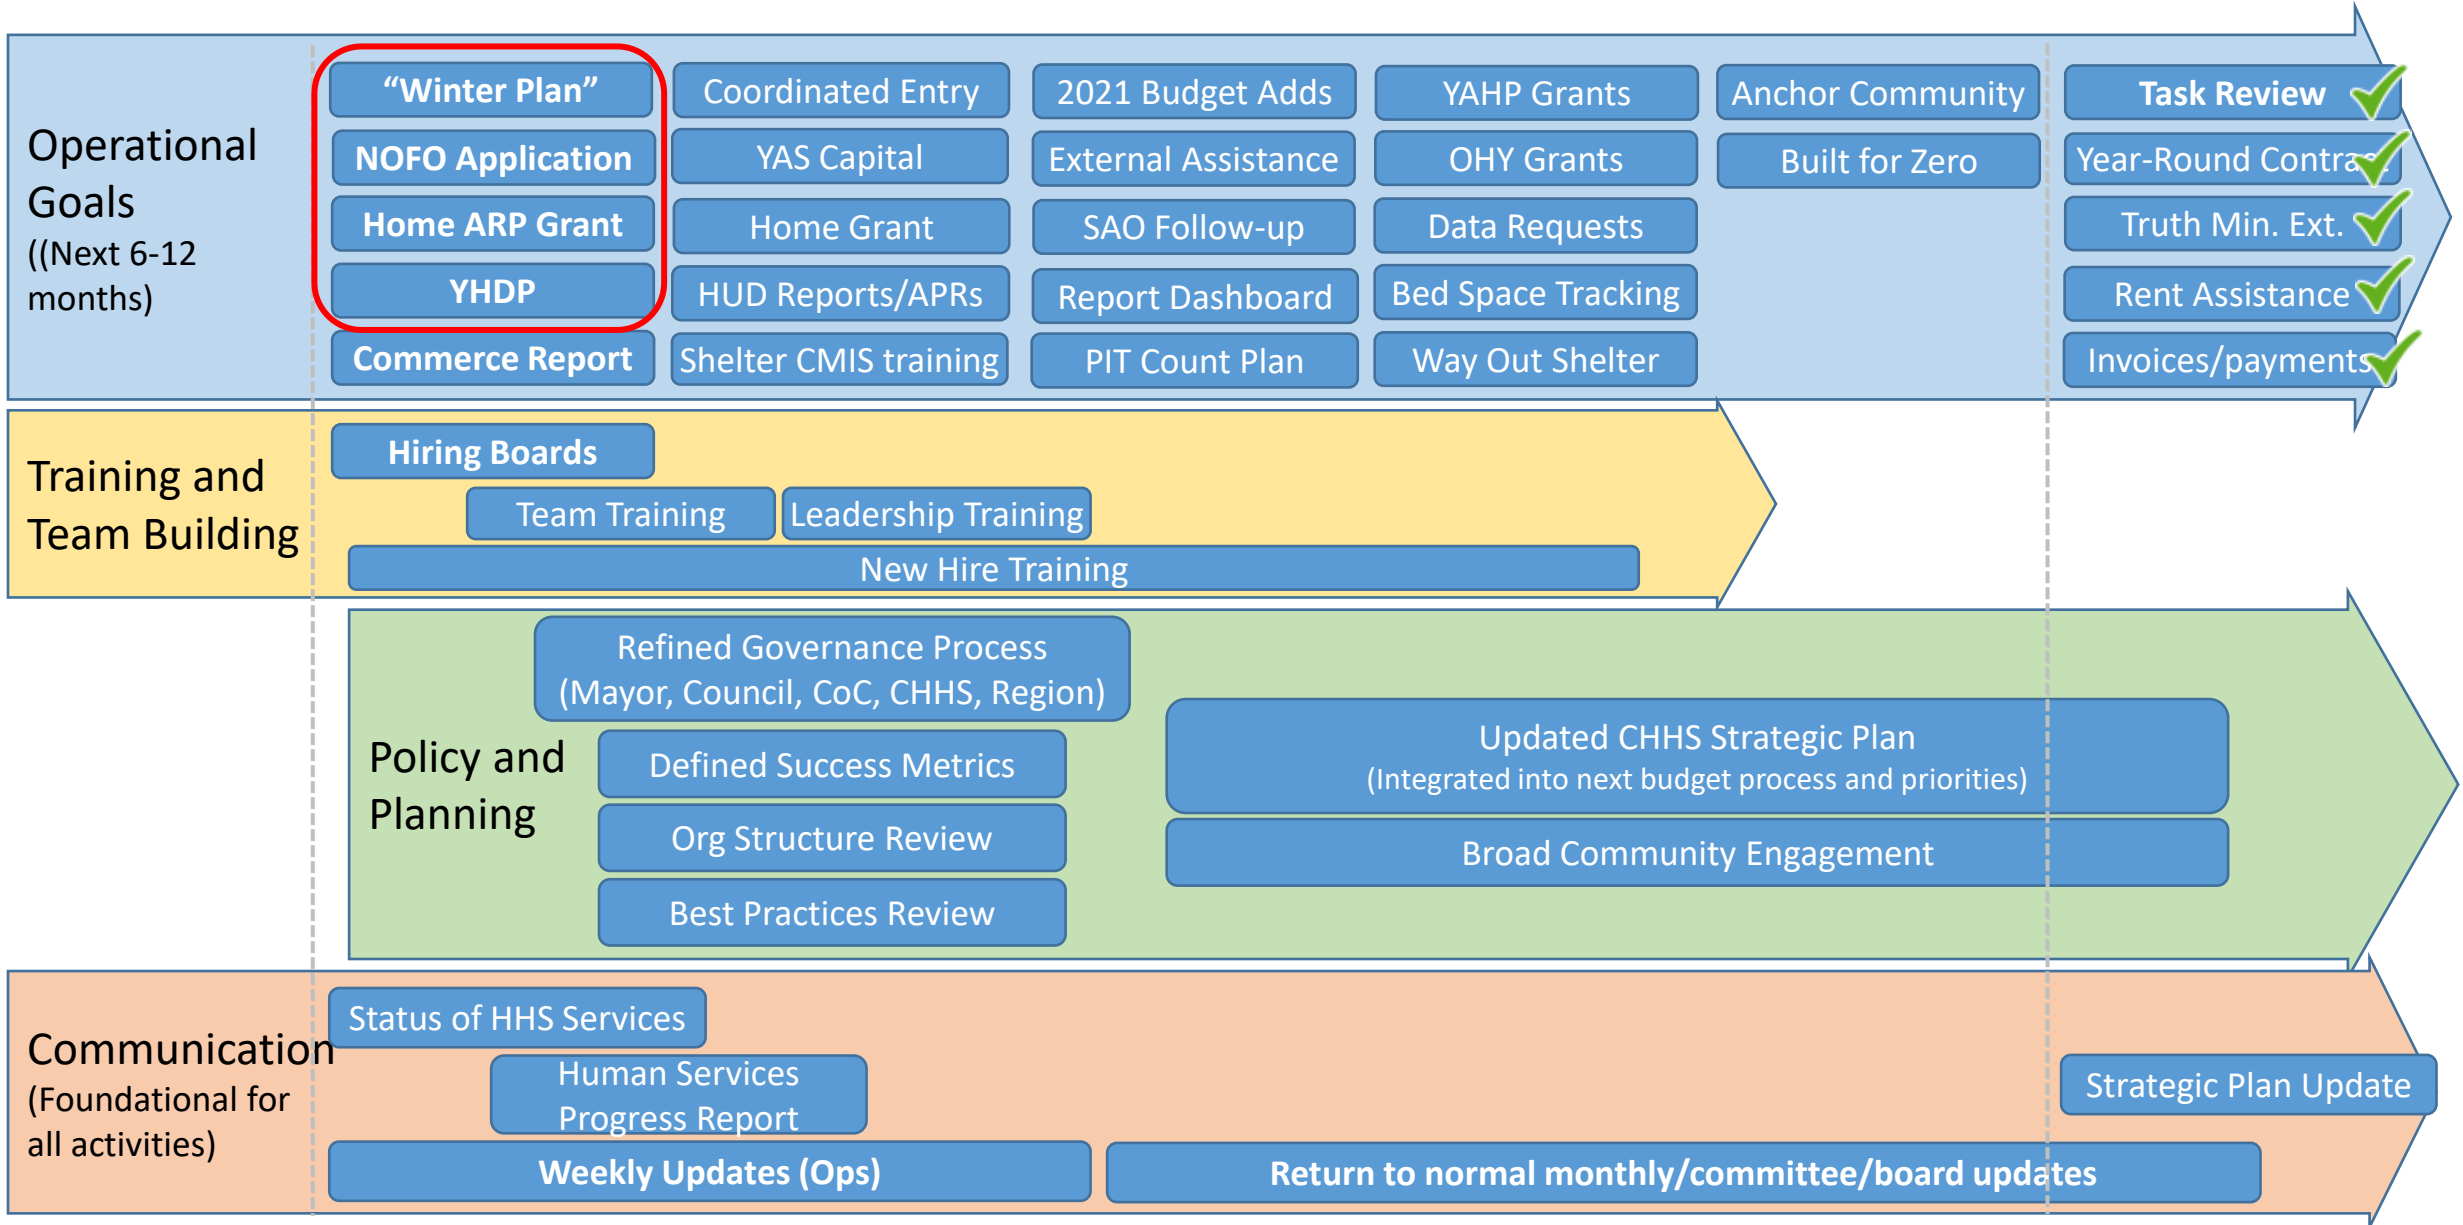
Operational Goals ((Next 6-12 months)

"Winter Plan"
NOFO Application
Home ARP Grant
YHDP
Commerce Report

Coordinated Entry
YAS Capital
Home Grant
HUD Reports/APRs
Shelter CMIS training

2021 Budget Adds
External Assistance
SAO Follow-up
Report Dashboard
PIT Count Plan

YAHP Grants
OHY Grants
Data Requests
Bed Space Tracking
Way Out Shelter

Anchor Community
Built for Zero

Task Review
Year-Round Contra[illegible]
Truth Min. Ext.
Rent Assistance
Invoices/payments

Training and Team Building

Hiring Boards
Team Training
Leadership Training
New Hire Training

Policy and Planning

Refined Governance Process (Mayor, Council, CoC, CHHS, Region)
Defined Success Metrics
Org Structure Review
Best Practices Review
Updated CHHS Strategic Plan (Integrated into next budget process and priorities)
Broad Community Engagement

Communication (Foundational for all activities)

Status of HHS Services
Human Services Progress Report
Weekly Updates (Ops)
Return to normal monthly/committee/board updates
Strategic Plan Update